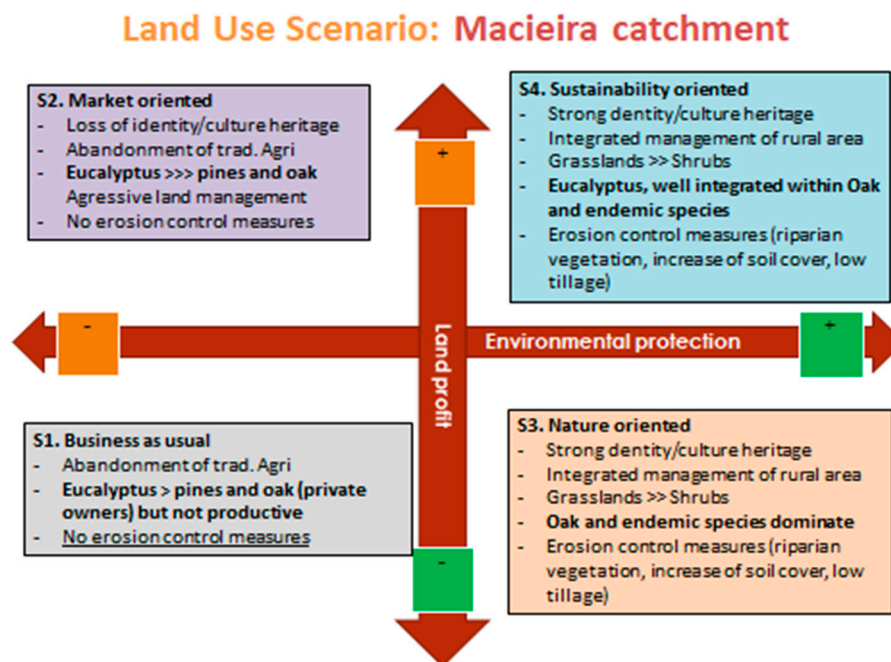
Land Use Scenario: Macieira catchment

S2. Market oriented
- Loss of identity/culture heritage
- Abandonment of trad. Agri
- **Eucalyptus >>> pines and oak**
Agressive land management
- No erosion control measures

S4. Sustainability oriented
- Strong dentity/culture heritage
- Integrated management of rural area
- Grasslands >> Shrubs
- **Eucalyptus, well integrated within Oak and endemic species**
- Erosion control measures (riparian vegetation, increase of soil cover, low tillage)

+

-

Land profit

Environmental protection

+

S1. Business as usual
- Abandonment of trad. Agri
- **Eucalyptus > pines and oak (private owners) but not productive**
- No erosion control measures

S3. Nature oriented
- Strong dentity/culture heritage
- Integrated management of rural area
- Grasslands >> Shrubs
- **Oak and endemic species dominate**
- Erosion control measures (riparian vegetation, increase of soil cover, low tillage)

-